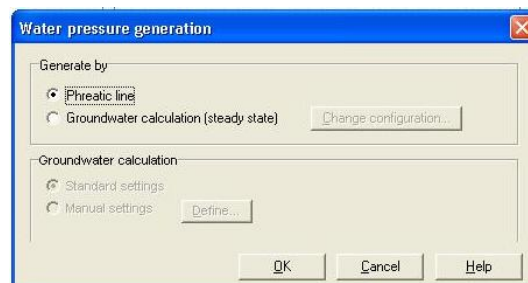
Water pressure generation

Generate by

Phreatic line

Groundwater calculation (steady state)

Change configuration...

Groundwater calculation

Standard settings

Manual settings

Define...

OK

Cancel

Help